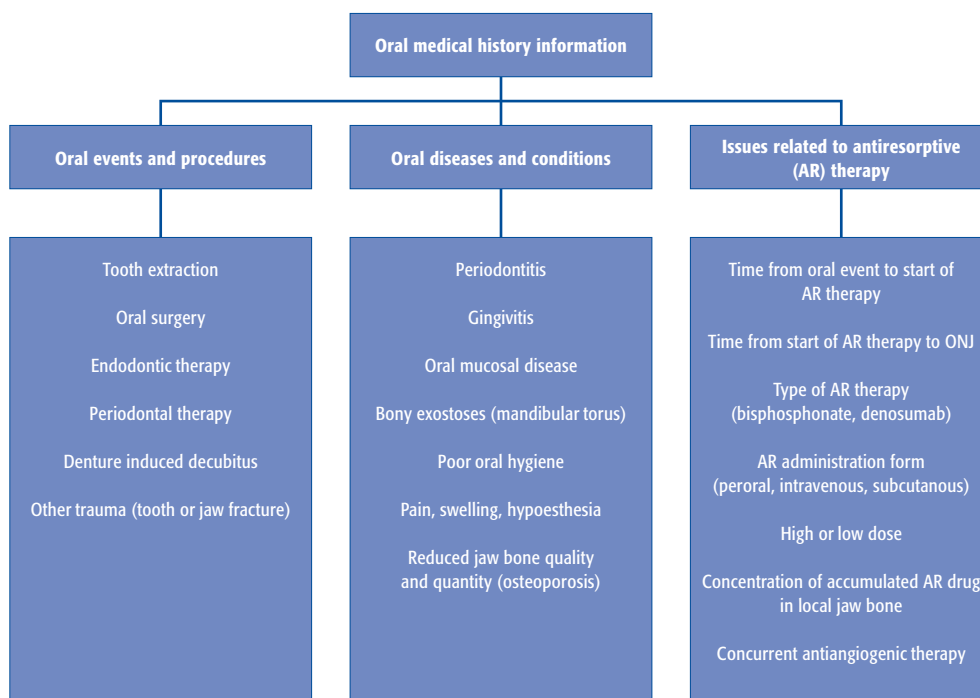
Oral medical history information

Oral events and procedures

Tooth extraction

Oral surgery

Endodontic therapy

Periodontal therapy

Denture induced decubitus

Other trauma (tooth or jaw fracture)

Oral diseases and conditions

Periodontitis

Gingivitis

Oral mucosal disease

Bony exostoses (mandibular torus)

Poor oral hygiene

Pain, swelling, hypoesthesia

Reduced jaw bone quality and quantity (osteoporosis)

Issues related to antiresorptive (AR) therapy

Time from oral event to start of AR therapy

Time from start of AR therapy to ONJ

Type of AR therapy (bisphosphonate, denosumab)

AR administration form (peroral, intravenous, subcutanous)

High or low dose

Concentration of accumulated AR drug in local jaw bone

Concurrent antiangiogenic therapy